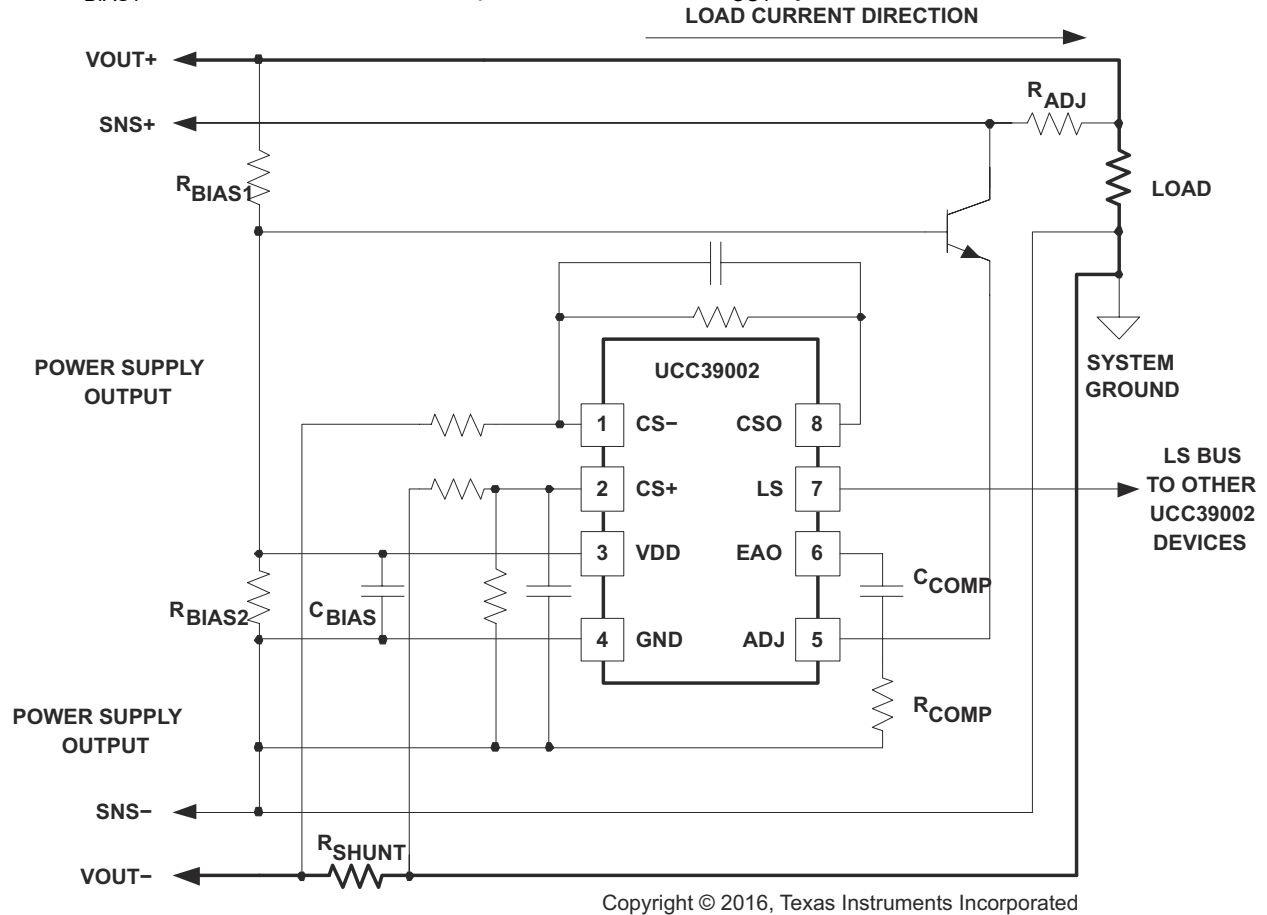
LOAD CURRENT DIRECTION

VOUT+

SNS+

$R_{ADJ}$

$R_{BIAS1}$

LOAD

POWER SUPPLY OUTPUT

UCC39002

SYSTEM GROUND

| | | | |
|---|---|---|---|
| 1 | CS− | CSO | 8 |
| 2 | CS+ | LS | 7 |
| 3 | VDD | EAO | 6 |
| 4 | GND | ADJ | 5 |

LS BUS TO OTHER UCC39002 DEVICES

$C_{COMP}$

$R_{BIAS2}$

$C_{BIAS}$

$R_{COMP}$

POWER SUPPLY OUTPUT

SNS−

$R_{SHUNT}$

VOUT−

Copyright © 2016, Texas Instruments Incorporated